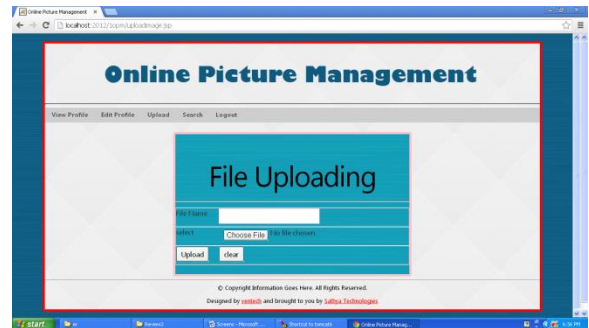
Online Picture Management ×

localhost:2012/opm/uploadimage.jsp

Online Picture Management

View Profile Edit Profile Upload Search Logout

File Uploading

File Name

select Choose File No file chosen

Upload clear

© Copyright Information Goes Here. All Rights Reserved.

Designed by sontech and brought to you by Sathya Technologies

start

Review2

Screens - Microsoft ...

Shortcut to tomcat6

Online Picture Manag...

6:56 PM